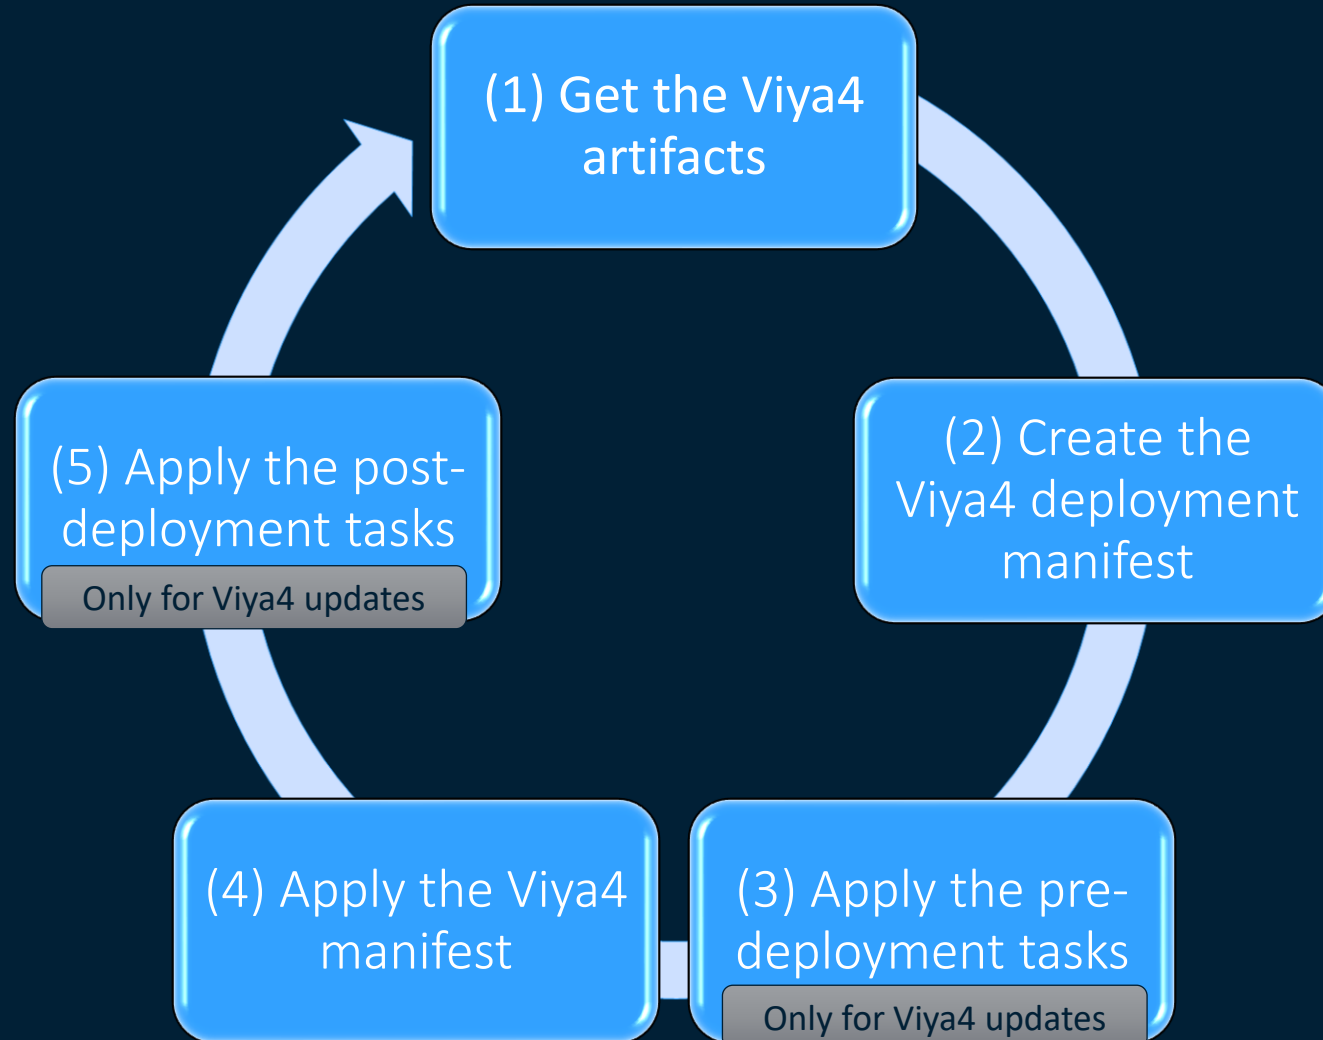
(1) Get the Viya4 artifacts

(2) Create the Viya4 deployment manifest

(3) Apply the pre-deployment tasks

Only for Viya4 updates

(4) Apply the Viya4 manifest

(5) Apply the post-deployment tasks

Only for Viya4 updates